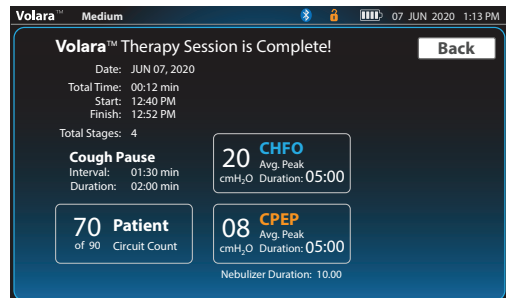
Volara™ Medium 07 JUN 2020 1:13 PM

Volara™ Therapy Session is Complete!

Back

Date: JUN 07, 2020
Total Time: 00:12 min
Start: 12:40 PM
Finish: 12:52 PM

Total Stages: 4

Cough Pause
Interval: 01:30 min
Duration: 02:00 min

20 cm$H_2O$ CHFO Avg. Peak Duration: 05:00

70 of 90 Patient Circuit Count

08 cm$H_2O$ CPEP Avg. Peak Duration: 05:00

Nebulizer Duration: 10.00